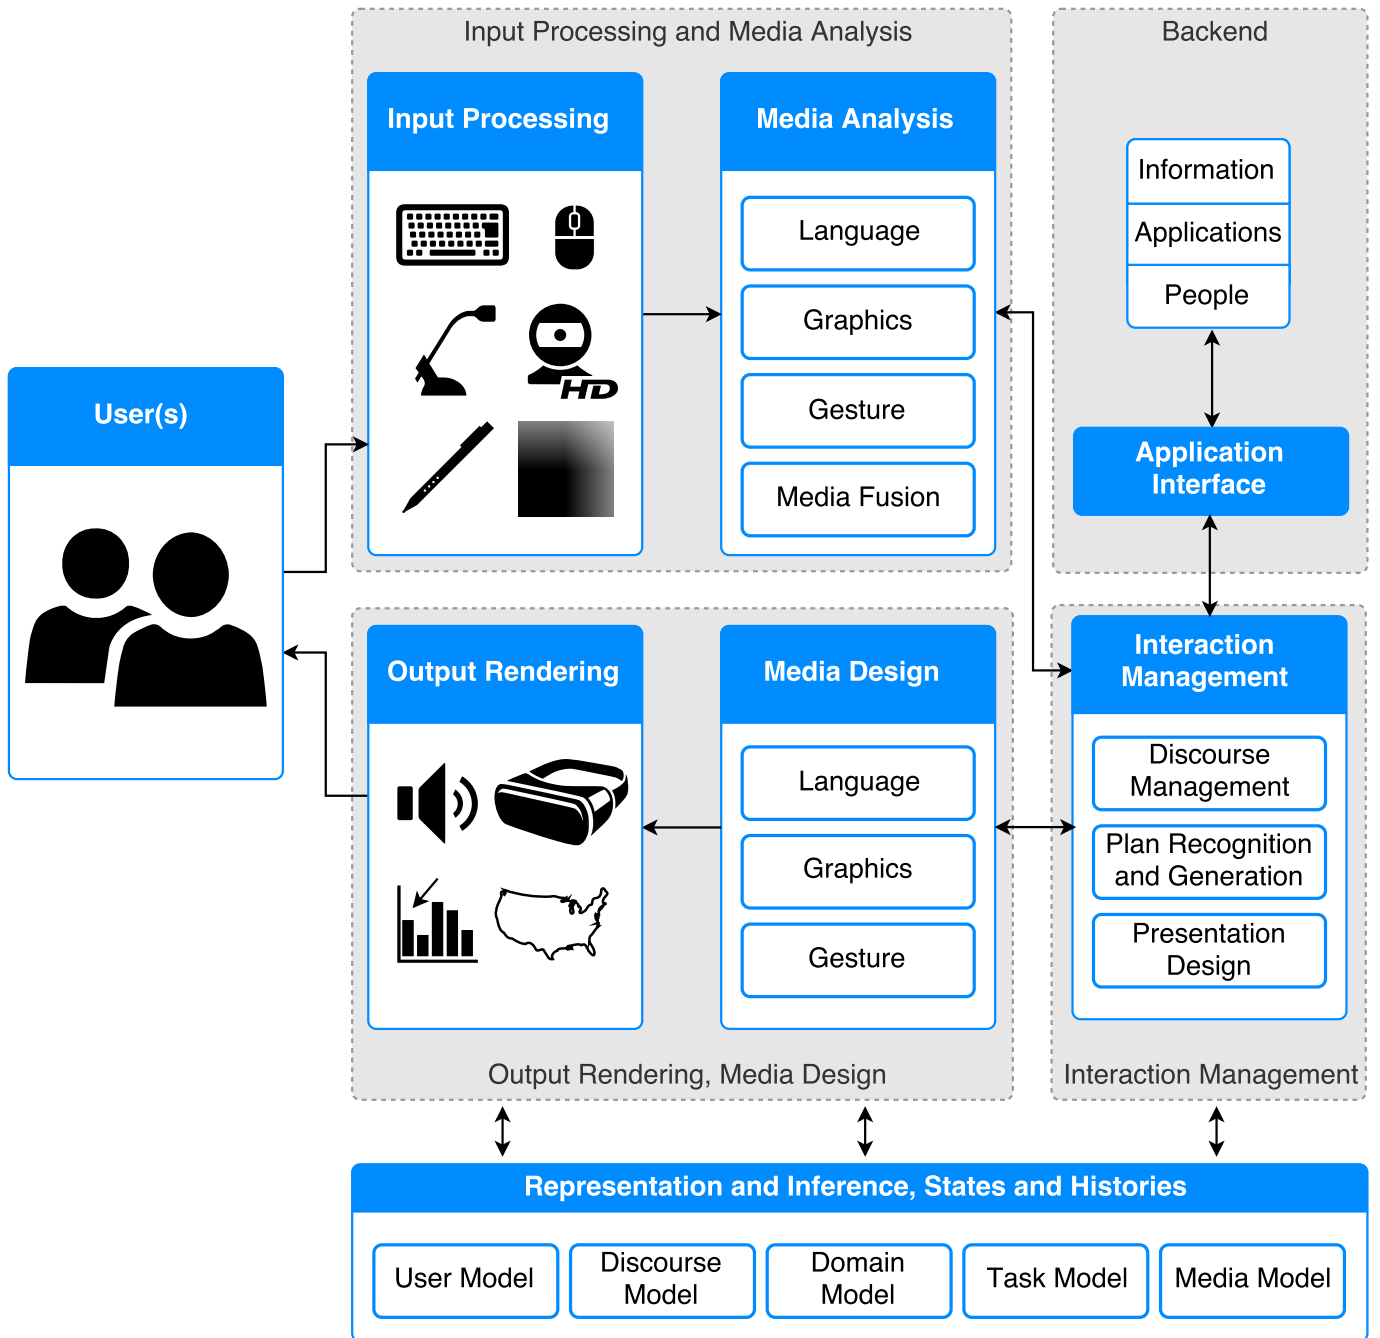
Input Processing and Media Analysis

Input Processing

HD

Media Analysis

Language

Graphics

Gesture

Media Fusion

Backend

Information

Applications

People

Application Interface

User(s)

Output Rendering

Media Design

Language

Graphics

Gesture

Interaction Management

Discourse Management

Plan Recognition and Generation

Presentation Design

Output Rendering, Media Design

Interaction Management

Representation and Inference, States and Histories

User Model

Discourse Model

Domain Model

Task Model

Media Model